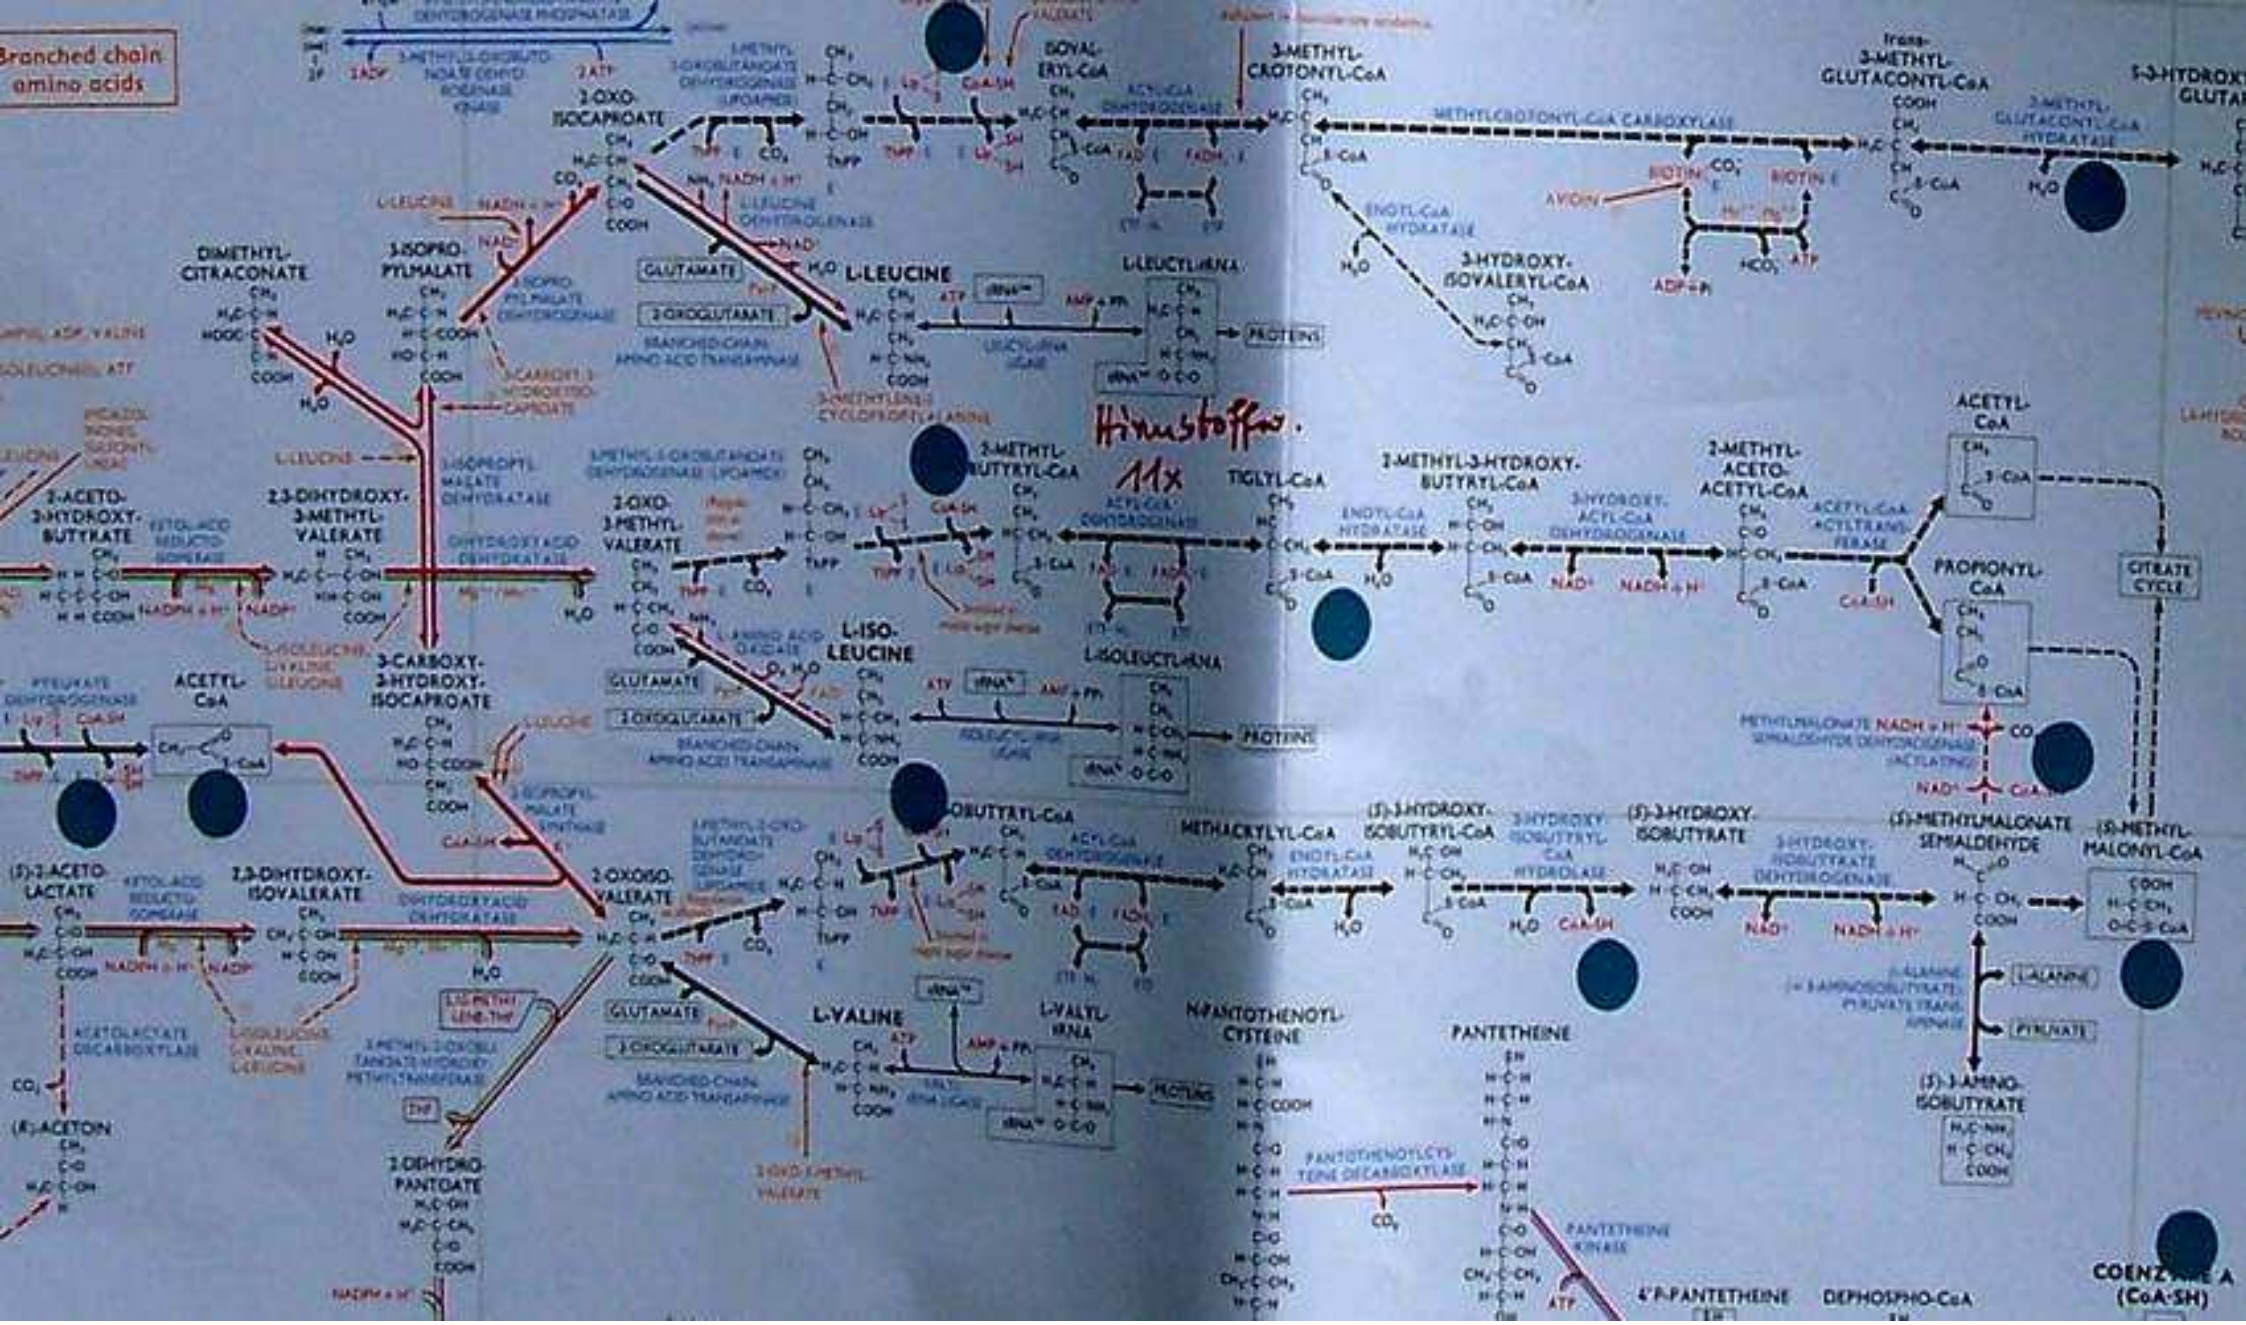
Branched chain amino acids

DEHYDROGENASE PHOSPHATASE
3-METHYL-2-OXOBUTANOATE DEHYDROGENASE KINASE
ADP ATP
3-METHYL-2-OXOBUTANOATE DEHYDROGENASE (LIPOAMIDE)
2-OXO-ISOCAPROATE
ISOVALERYL-CoA
ACYL-CoA DEHYDROGENASE
3-METHYL-CROTONYL-CoA
METHYLCROTONYL-CoA CARBOXYLASE
trans-3-METHYL-GLUTACONYL-CoA
3-METHYL-GLUTACONYL-CoA HYDRATASE
3-HYDROXY- GLUTAR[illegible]
TPP CO₂ TPP FAD FADH₂ CoA-SH
L-LEUCINE NADH + H⁺ NAD⁺
L-LEUCINE DEHYDROGENASE
ENOYL-CoA HYDRATASE
AVIDIN BIOTIN BIOTIN
H₂O
3-HYDROXY-ISOVALERYL-CoA
ADP+Pi HCO₃ ATP
DIMETHYL-CITRACONATE
3-ISOPRO-PYLMALATE
3-ISOPROPYLMALATE DEHYDROGENASE
GLUTAMATE
2-OXOGLUTARATE
BRANCHED-CHAIN AMINO ACID TRANSAMINASE
L-LEUCINE
L-LEUCYL-tRNA
ATP tRNA AMP + PPi
LEUCYL-tRNA LIGASE
PROTEINS
3-CARBOXY-2-HYDROXY-ISOCAPROATE
3-METHYLENE-CYCLOPROPYLALANINE
Hirnstoffw.
11x
L-LEUCINE
3-ISOPROPYLMALATE DEHYDRATASE
3-METHYL-2-OXOBUTANOATE DEHYDROGENASE (LIPOAMIDE)
2-OXO-3-METHYL-VALERATE
2-METHYL-BUTYRYL-CoA
ACYL-CoA DEHYDROGENASE
TIGLYL-CoA
ENOYL-CoA HYDRATASE
2-METHYL-3-HYDROXY-BUTYRYL-CoA
3-HYDROXY-ACYL-CoA DEHYDROGENASE
2-METHYL-ACETO-ACETYL-CoA
ACETYL-CoA ACYLTRANSFERASE
ACETYL-CoA
CITRATE CYCLE
PROPIONYL-CoA
2-ACETO-2-HYDROXY-BUTYRATE
KETOL-ACID REDUCTOISOMERASE
2,3-DIHYDROXY-3-METHYL-VALERATE
DIHYDROXY-ACID DEHYDRATASE
NADPH + H⁺ NADP⁺
NAD⁺ NADH + H⁺ CoA-SH
L-ISOLEUCINE L-VALINE L-LEUCINE
L-AMINO ACID OXIDASE
L-ISO-LEUCINE
L-ISOLEUCYL-tRNA
PROTEINS
ISOLEUCYL-tRNA LIGASE
PYRUVATE DEHYDROGENASE
ACETYL-CoA
METHYLMALONATE SEMIALDEHYDE DEHYDROGENASE (ACYLATING)
NADH + H⁺ NAD⁺ CoA-SH CO₂
2-ISOPROPYLMALATE SYNTHASE
ISOBUTYRYL-CoA
ACYL-CoA DEHYDROGENASE
METHACRYLYL-CoA
ENOYL-CoA HYDRATASE
(S)-3-HYDROXY-ISOBUTYRYL-CoA
3-HYDROXY-ISOBUTYRYL-CoA HYDROLASE
(S)-3-HYDROXY-ISOBUTYRATE
3-HYDROXY-ISOBUTYRATE DEHYDROGENASE
(S)-METHYLMALONATE SEMIALDEHYDE
(S)-METHYL-MALONYL-CoA
(S)-2-ACETO-LACTATE
KETOL-ACID REDUCTOISOMERASE
2,3-DIHYDROXY-ISOVALERATE
DIHYDROXY-ACID DEHYDRATASE
2-OXOISO-VALERATE
NADPH + H⁺ NADP⁺
H₂O CoA-SH NAD⁺ NADH + H⁺
β-ALANINE (R)-3-AMINOISOBUTYRATE PYRUVATE TRANSAMINASE
L-ALANINE
PYRUVATE
ACETOLACTATE DECARBOXYLASE
L-ISOLEUCINE L-VALINE L-LEUCINE
5,10-METHYLENE-THF
3-METHYL-2-OXOBUTANOATE HYDROXYMETHYLTRANSFERASE
THF
GLUTAMATE
2-OXOGLUTARATE
BRANCHED-CHAIN AMINO ACID TRANSAMINASE
L-VALINE
L-VALYL-tRNA
VALYL-tRNA LIGASE
PROTEINS
N-PANTOTHENOYL-CYSTEINE
PANTETHEINE
(S)-3-AMINO-ISOBUTYRATE
(R)-ACETOIN
2-DEHYDRO-PANTOATE
2-OXO-3-METHYL-VALERATE
PANTOTHENOYLCYSTEINE DECARBOXYLASE
CO₂
PANTETHEINE KINASE
ATP
4'-P-PANTETHEINE
DEPHOSPHO-CoA
COENZ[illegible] A (CoA-SH)
NADPH + H⁺